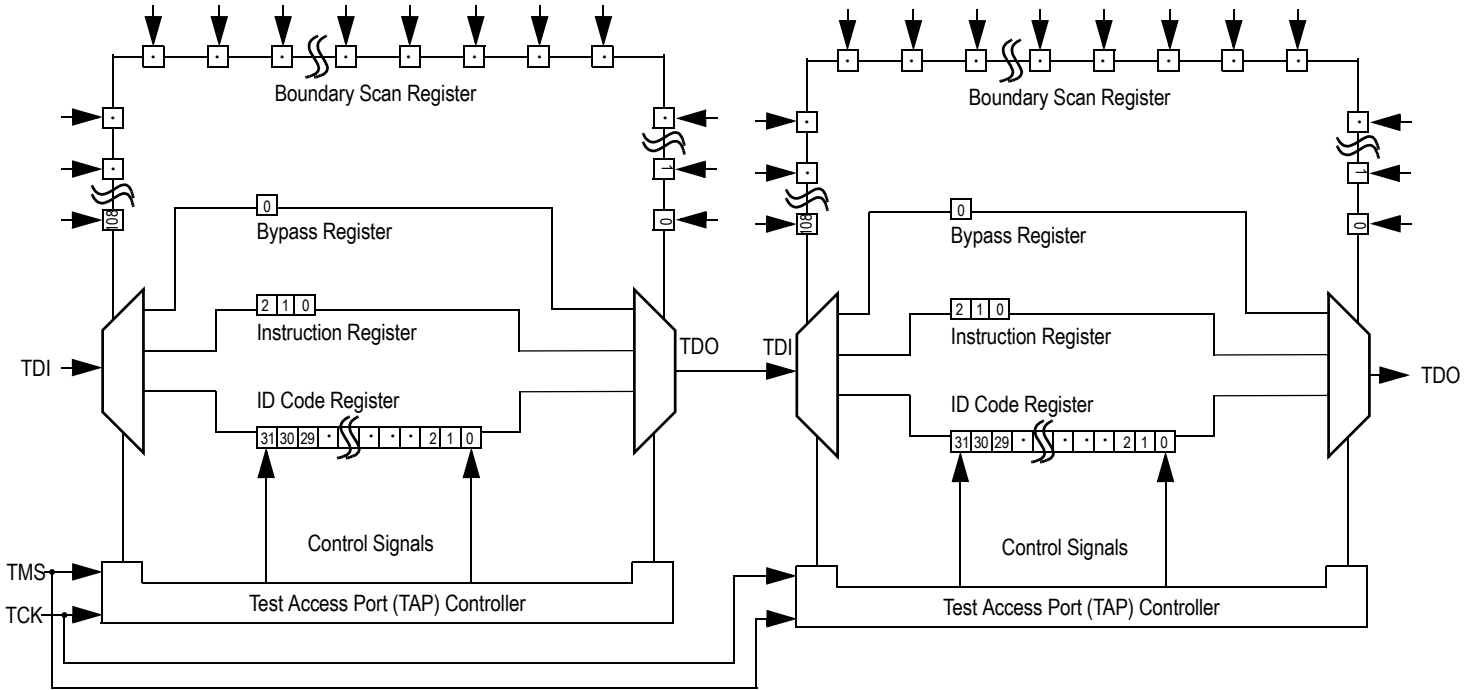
Boundary Scan Register

Bypass Register

Instruction Register

ID Code Register

Control Signals

Test Access Port (TAP) Controller

TDI

TDO

TMS

TCK

0

2 1 0

31 30 29 · · · · 2 1 0

1

0

08

Boundary Scan Register

Bypass Register

Instruction Register

ID Code Register

Control Signals

Test Access Port (TAP) Controller

TDI

TDO

0

2 1 0

31 30 29 · · · · 2 1 0

1

0

08